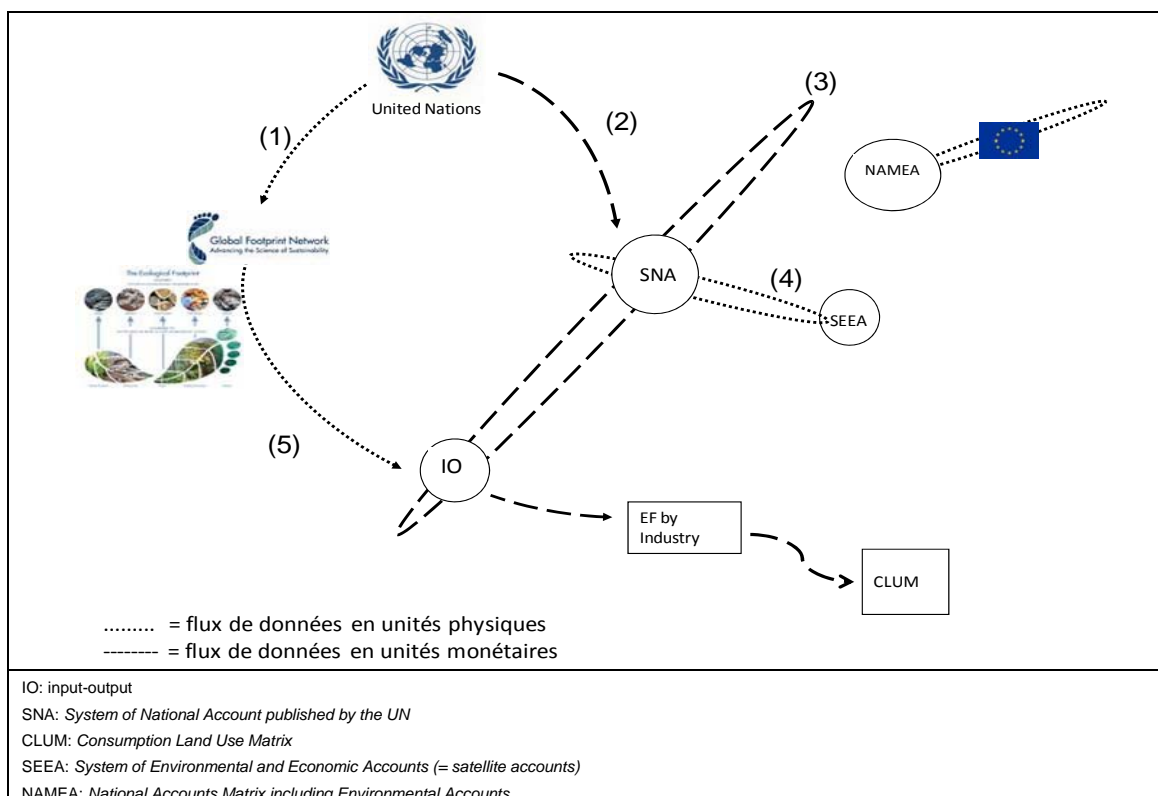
United Nations

(1)

(2)

(3)

NAMEA

Global Footprint Network
Advancing the Science of Sustainability

The Ecological Footprint

SNA

(4)

SEEA

(5)

IO

EF by Industry

CLUM

......... = flux de données en unités physiques
-------- = flux de données en unités monétaires

IO: input-output

SNA: *System of National Account published by the UN*

CLUM: *Consumption Land Use Matrix*

SEEA: *System of Environmental and Economic Accounts (= satellite accounts)*

NAMEA: *National Accounts Matrix including Environmental Accounts*